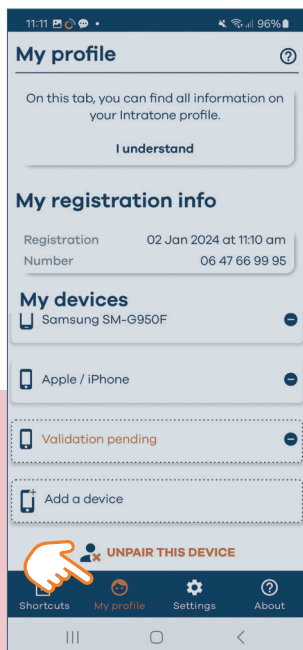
11:11 96%

My profile

On this tab, you can find all information on your Intratone profile.

I understand

My registration info

Registration 02 Jan 2024 at 11:10 am
Number 06 47 66 99 95

My devices

Samsung SM-G950F

Apple / iPhone

Validation pending

Add a device

UNPAIR THIS DEVICE

Shortcuts My profile Settings About